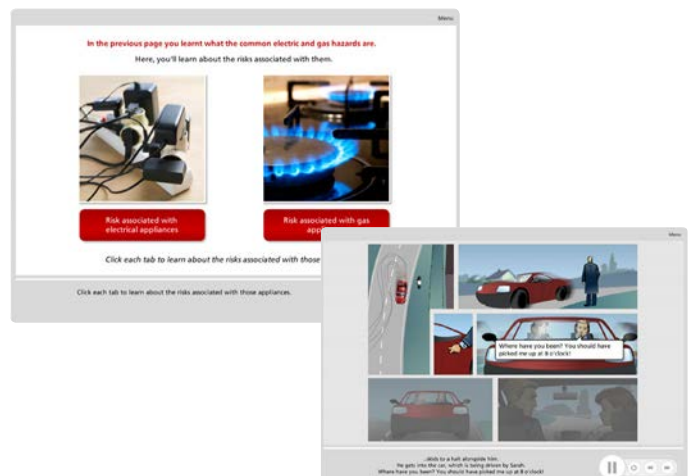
Menu

In the previous page you learnt what the common electric and gas hazards are.

Here, you'll learn about the risks associated with them.

Risk associated with electrical appliances

Risk associated with gas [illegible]

Click each tab to learn about the risks associated with those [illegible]

Click each tab to learn about the risks associated with those appliances.

Menu

Where have you been? You should have picked me up at 8 o'clock!

...abds to a halt alongside him.
He gets into the car, which is being driven by Sarah.
Where have you been? You should have picked me up at 8 o'clock!